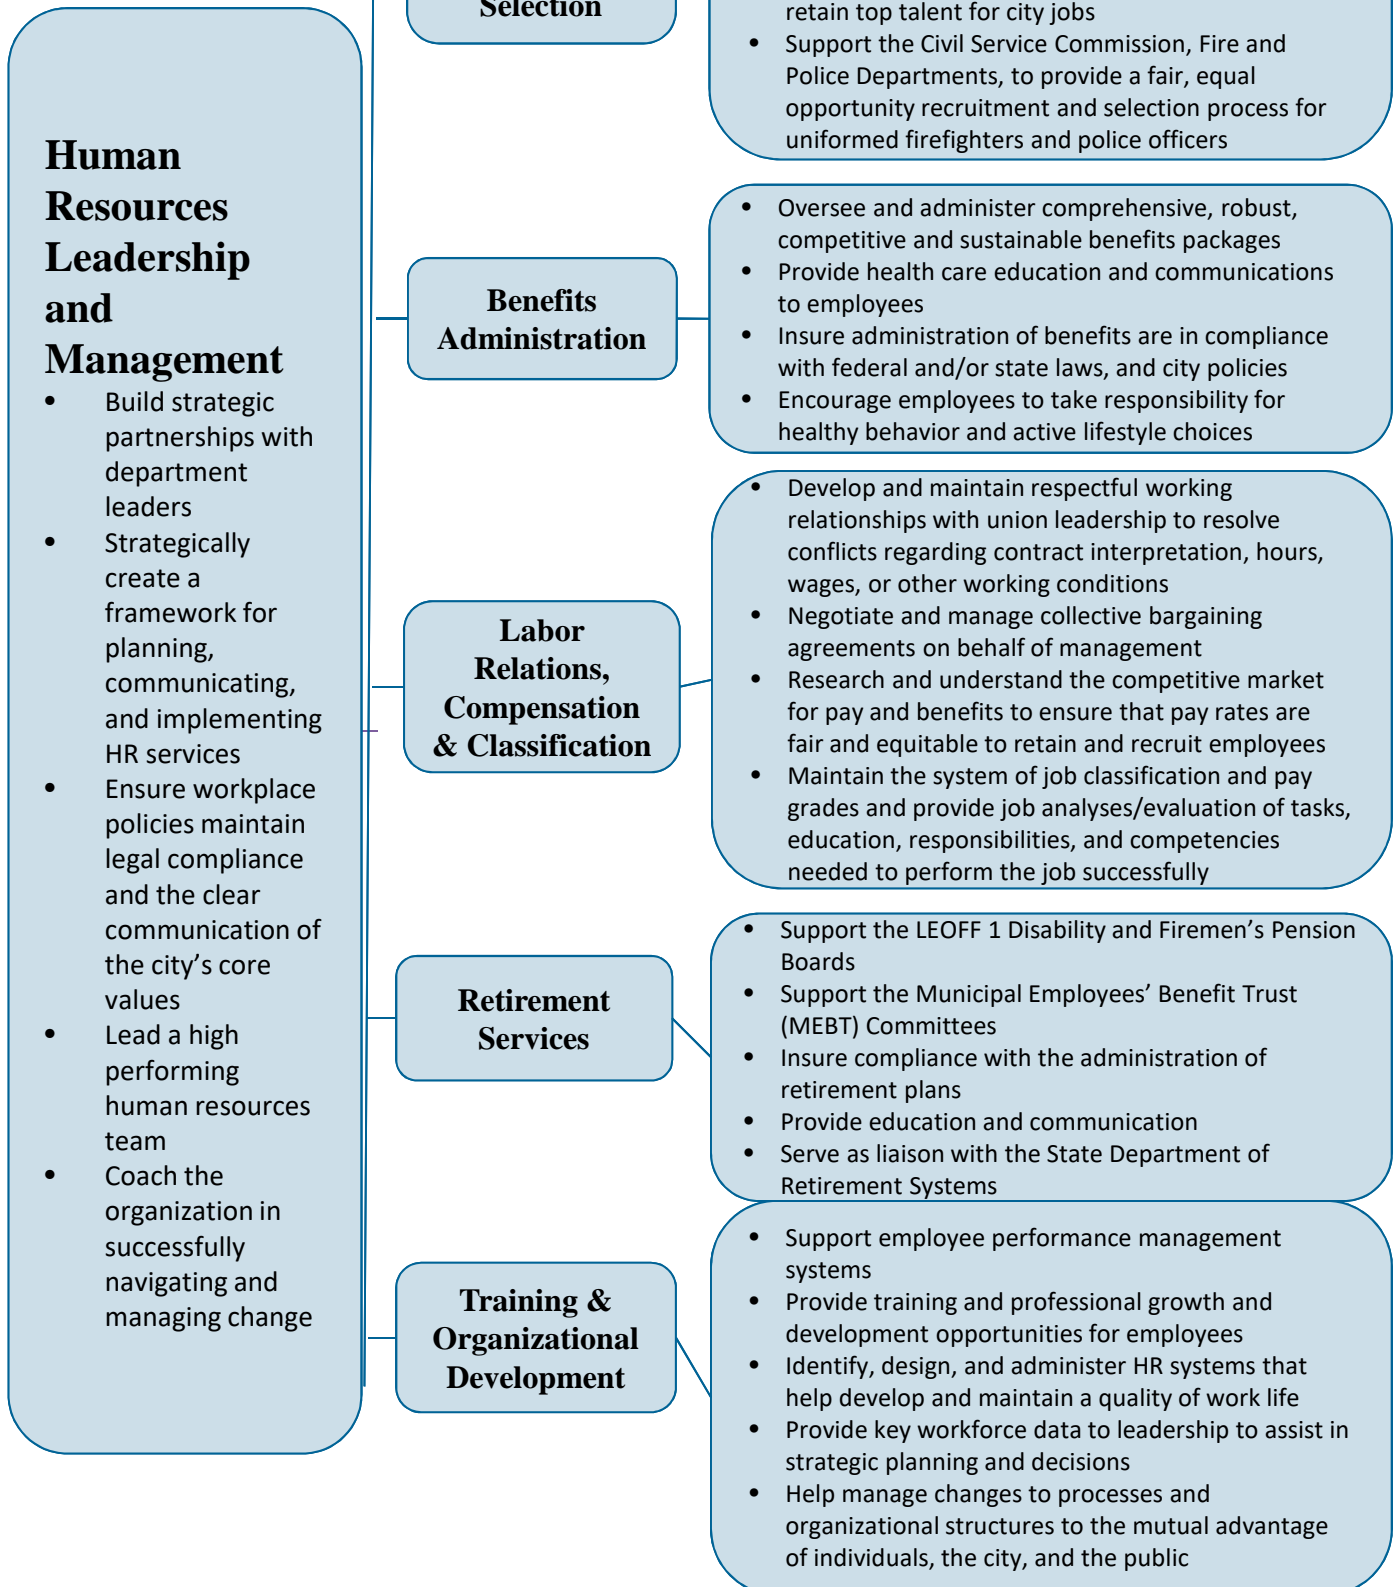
Human Resources Leadership and Management

- Build strategic partnerships with department leaders
- Strategically create a framework for planning, communicating, and implementing HR services
- Ensure workplace policies maintain legal compliance and the clear communication of the city's core values
- Lead a high performing human resources team
- Coach the organization in successfully navigating and managing change

Selection

retain top talent for city jobs
- Support the Civil Service Commission, Fire and Police Departments, to provide a fair, equal opportunity recruitment and selection process for uniformed firefighters and police officers

Benefits Administration

- Oversee and administer comprehensive, robust, competitive and sustainable benefits packages
- Provide health care education and communications to employees
- Insure administration of benefits are in compliance with federal and/or state laws, and city policies
- Encourage employees to take responsibility for healthy behavior and active lifestyle choices

Labor Relations, Compensation & Classification

- Develop and maintain respectful working relationships with union leadership to resolve conflicts regarding contract interpretation, hours, wages, or other working conditions
- Negotiate and manage collective bargaining agreements on behalf of management
- Research and understand the competitive market for pay and benefits to ensure that pay rates are fair and equitable to retain and recruit employees
- Maintain the system of job classification and pay grades and provide job analyses/evaluation of tasks, education, responsibilities, and competencies needed to perform the job successfully

Retirement Services

- Support the LEOFF 1 Disability and Firemen's Pension Boards
- Support the Municipal Employees' Benefit Trust (MEBT) Committees
- Insure compliance with the administration of retirement plans
- Provide education and communication
- Serve as liaison with the State Department of Retirement Systems

Training & Organizational Development

- Support employee performance management systems
- Provide training and professional growth and development opportunities for employees
- Identify, design, and administer HR systems that help develop and maintain a quality of work life
- Provide key workforce data to leadership to assist in strategic planning and decisions
- Help manage changes to processes and organizational structures to the mutual advantage of individuals, the city, and the public